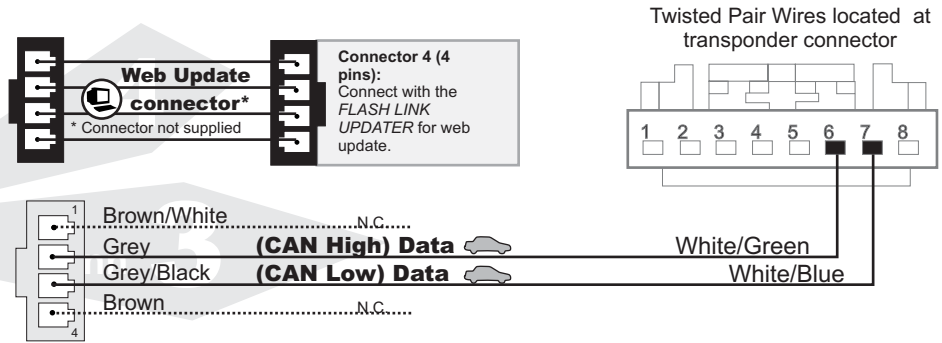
Twisted Pair Wires located at transponder connector

Web Update connector*

* Connector not supplied

Connector 4 (4 pins): Connect with the *FLASH LINK UPDATER* for web update.

1 2 3 4 5 6 7 8

1

Brown/White N.C.

Grey (CAN High) Data White/Green

Grey/Black (CAN Low) Data White/Blue

Brown N.C.

4